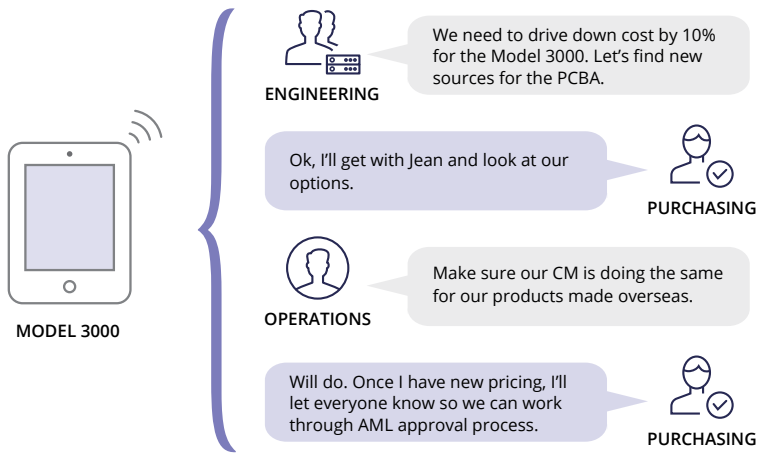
MODEL 3000

ENGINEERING

We need to drive down cost by 10% for the Model 3000. Let's find new sources for the PCBA.

Ok, I'll get with Jean and look at our options.

PURCHASING

OPERATIONS

Make sure our CM is doing the same for our products made overseas.

Will do. Once I have new pricing, I'll let everyone know so we can work through AML approval process.

PURCHASING